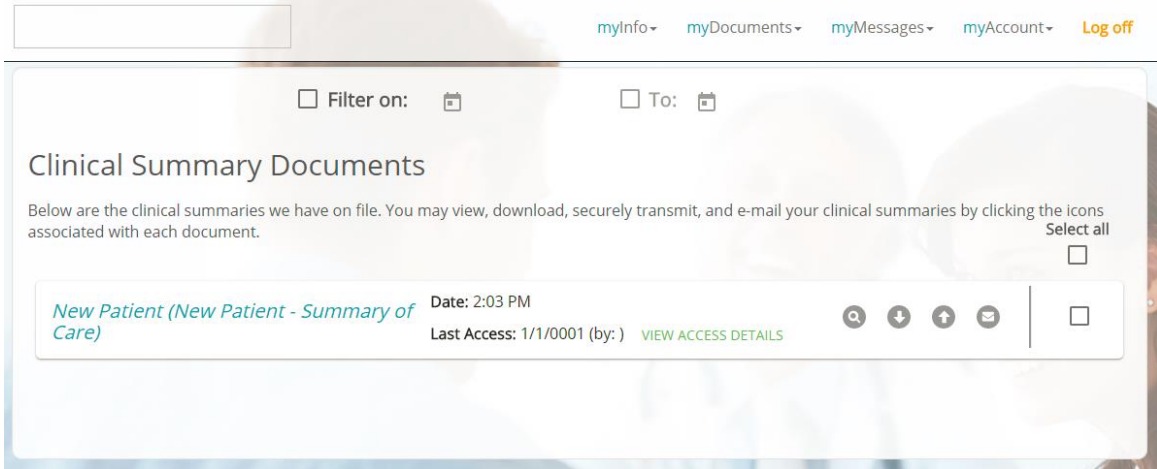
myInfo▾ myDocuments▾ myMessages▾ myAccount▾ Log off

Filter on:

To:

Clinical Summary Documents

Below are the clinical summaries we have on file. You may view, download, securely transmit, and e-mail your clinical summaries by clicking the icons associated with each document.

Select all

New Patient (New Patient - Summary of Care)

Date: 2:03 PM

Last Access: 1/1/0001 (by: ) VIEW ACCESS DETAILS